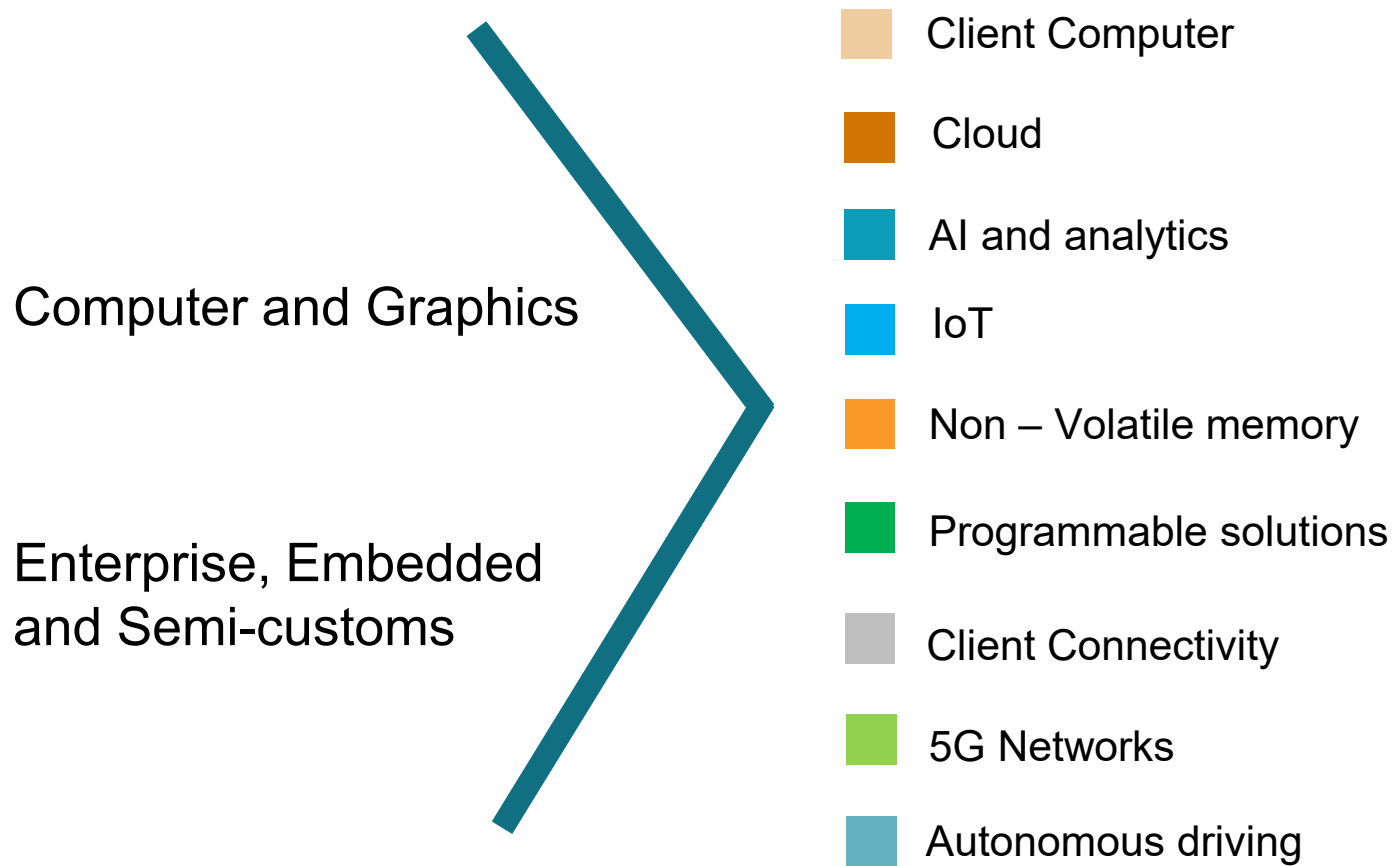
Computer and Graphics

Enterprise, Embedded and Semi-customs

Client Computer

Cloud

AI and analytics

IoT

Non – Volatile memory

Programmable solutions

Client Connectivity

5G Networks

Autonomous driving